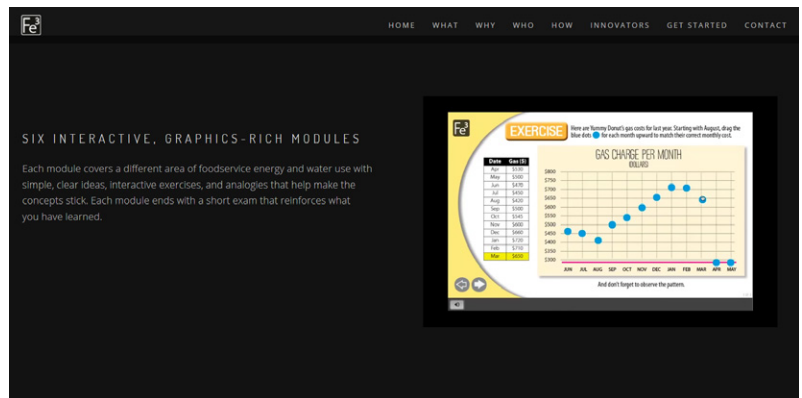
$Fe^3$

HOME WHAT WHY WHO HOW INNOVATORS GET STARTED CONTACT

SIX INTERACTIVE, GRAPHICS-RICH MODULES

Each module covers a different area of foodservice energy and water use with simple, clear ideas, interactive exercises, and analogies that help make the concepts stick. Each module ends with a short exam that reinforces what you have learned.

$Fe^3$

EXERCISE

Here are Yummy Donut's gas costs for last year. Starting with August, drag the blue dots for each month upward to match their correct monthly cost.

| Date | Gas ($) |
|---|---|
| Apr | $330 |
| May | $300 |
| Jun | $470 |
| Jul | $450 |
| Aug | $420 |
| Sep | $500 |
| Oct | $345 |
| Nov | $600 |
| Dec | $660 |
| Jan | $720 |
| Feb | $700 |
| Mar | $650 |

GAS CHARGE PER MONTH
(DOLLARS)

$800
$750
$700
$650
$600
$550
$500
$450
$400
$350
$300

JUN JUL AUG SEP OCT NOV DEC JAN FEB MAR APR MAY

And don't forget to observe the pattern.